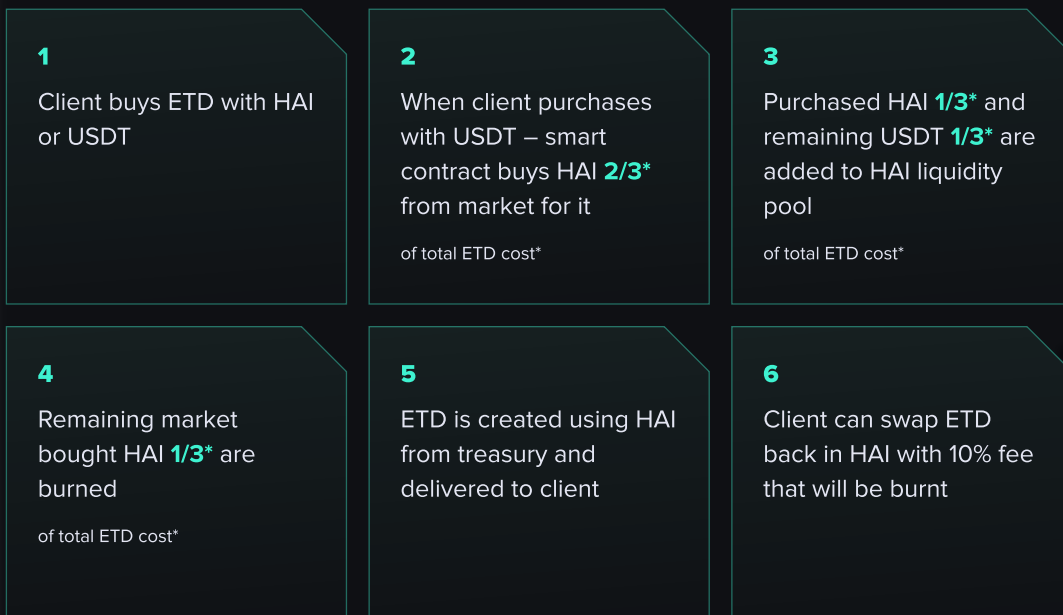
1

Client buys ETD with HAI or USDT

2

When client purchases with USDT – smart contract buys HAI 2/3* from market for it

of total ETD cost*

3

Purchased HAI 1/3* and remaining USDT 1/3* are added to HAI liquidity pool

of total ETD cost*

4

Remaining market bought HAI 1/3* are burned

of total ETD cost*

5

ETD is created using HAI from treasury and delivered to client

6

Client can swap ETD back in HAI with 10% fee that will be burnt